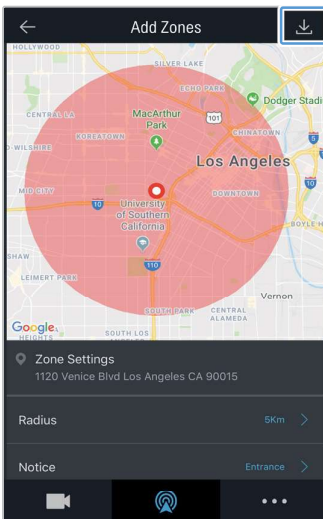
Add Zones

HOLLYWOOD
SILVER LAKE
ECHO PARK
Dodger Stadi
CENTRAL LA
MacArthur Park
101
KOREATOWN
CHINATOWN
O WILSHIRE
Los Angeles
5
MID CITY
10
DOWNTOWN
University of Southern California
10
BOYLE H
SHAW
LEIMERT PARK
110
Vernon
Google
SOUTH PARK
CENTRAL ALAMEDA
SOUTH LOS

Zone Settings
1120 Venice Blvd Los Angeles CA 90015

Radius
5Km

Notice
Entrance